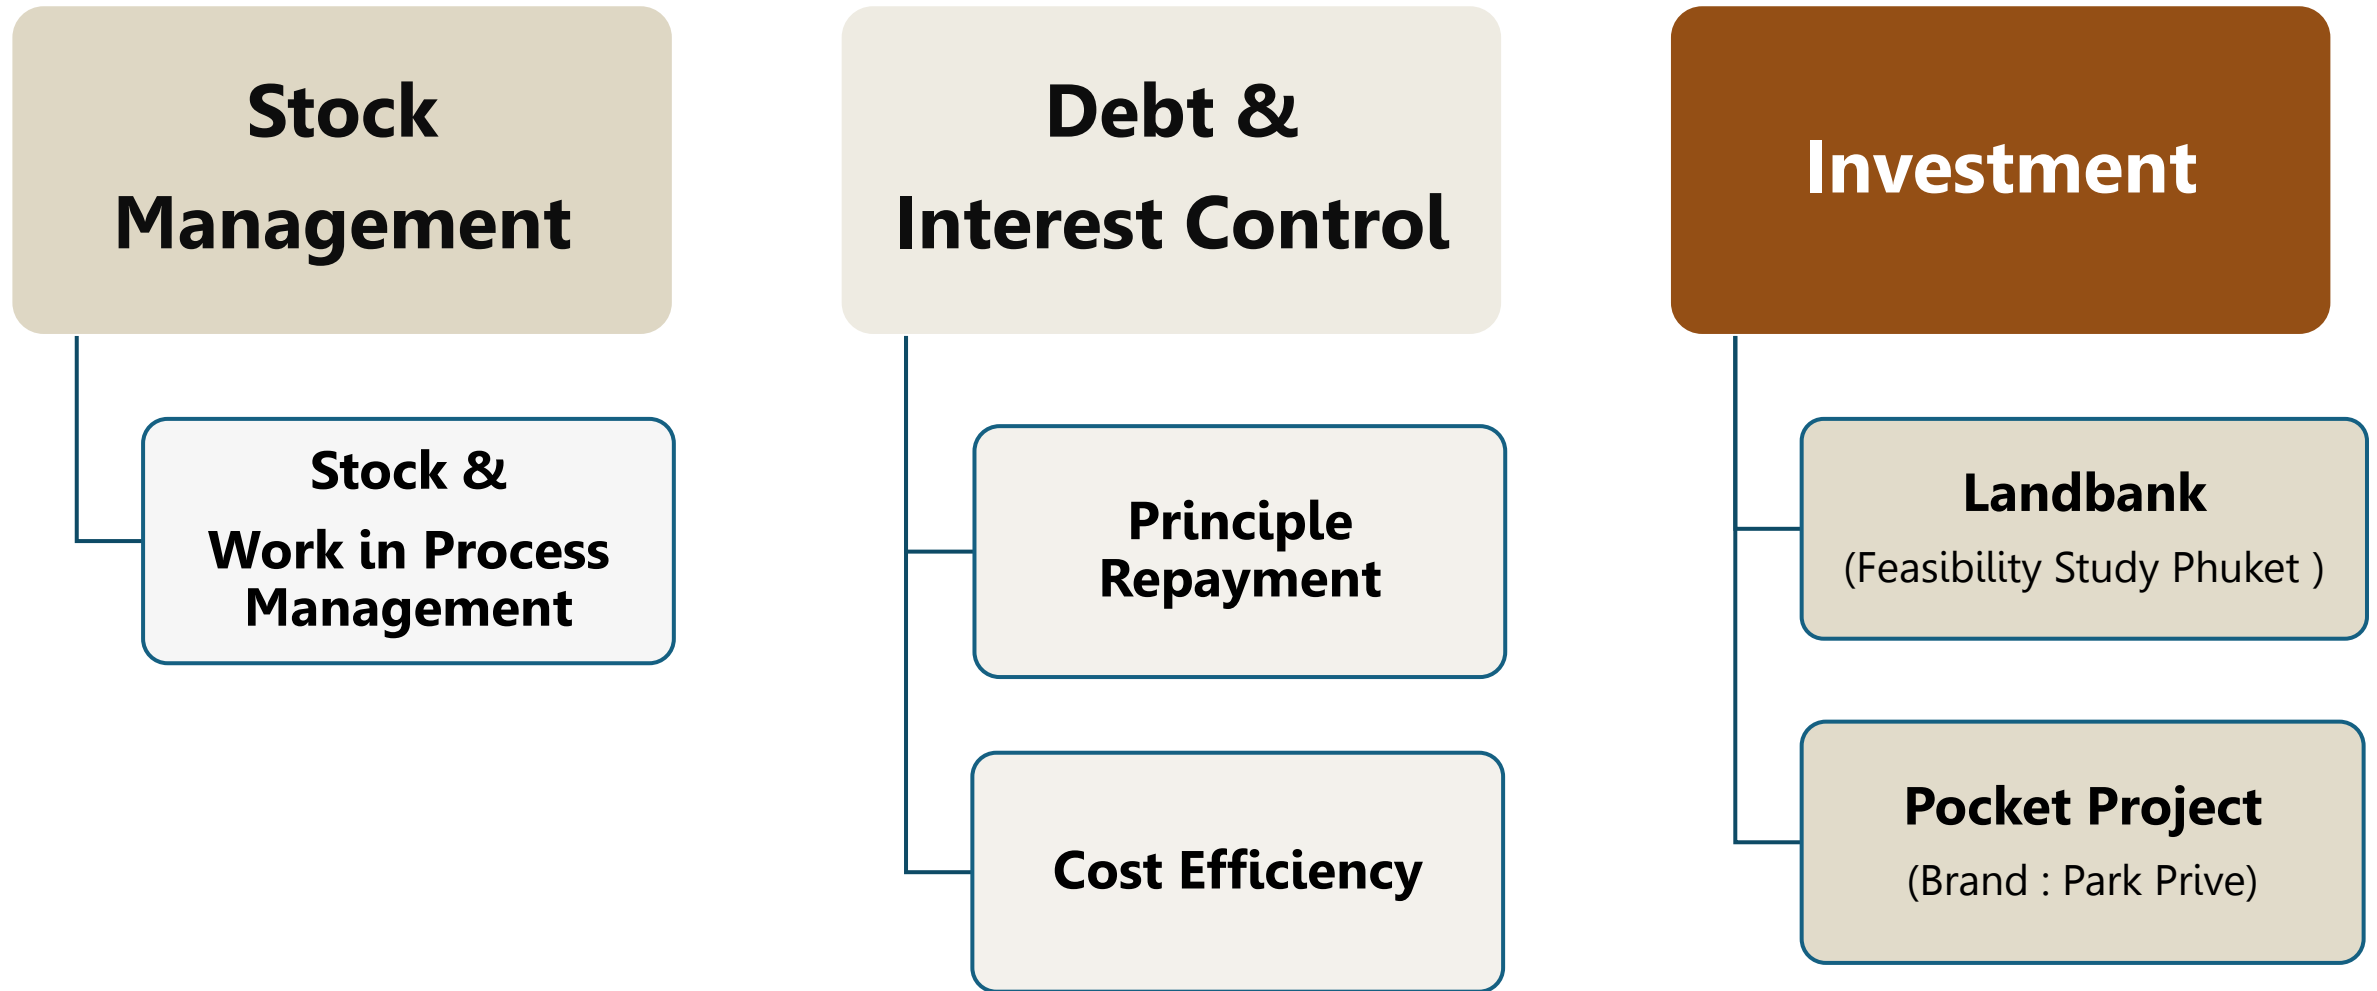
Stock Management

Stock & Work in Process Management

Debt & Interest Control

Principle Repayment

Cost Efficiency

Investment

Landbank
(Feasibility Study Phuket )

Pocket Project
(Brand : Park Prive)